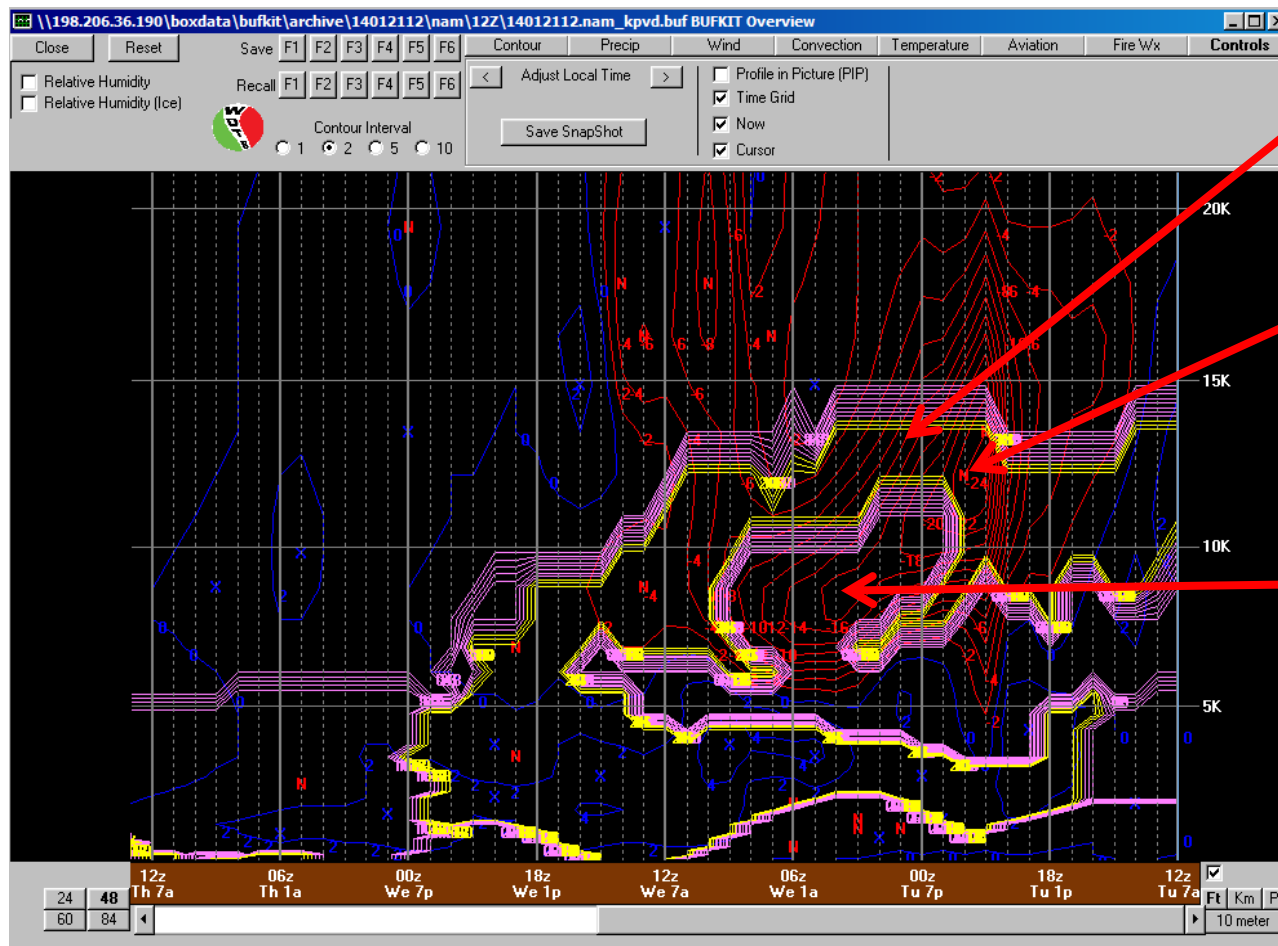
\\198.206.36.190\boxdata\bufkit\archive\14012112\nam\12Z\14012112.nam_kpvd.buf BUFKIT Overview

Close Reset Save F1 F2 F3 F4 F5 F6
Recall F1 F2 F3 F4 F5 F6
Relative Humidity
Relative Humidity (Ice)
Contour Interval
1 2 5 10

Contour Precip Wind Convection Temperature Aviation Fire Wx Controls
< Adjust Local Time >
Save SnapShot
Profile in Picture (PIP)
Time Grid
Now
Cursor

20K
15K
10K
5K
0

12z Th 7a | 06z Th 1a | 00z We 7p | 18z We 1p | 12z We 7a | 06z We 1a | 00z Tu 7p | 18z Tu 1p | 12z Tu 7a

24 48
60 84
Ft Km
10 meter